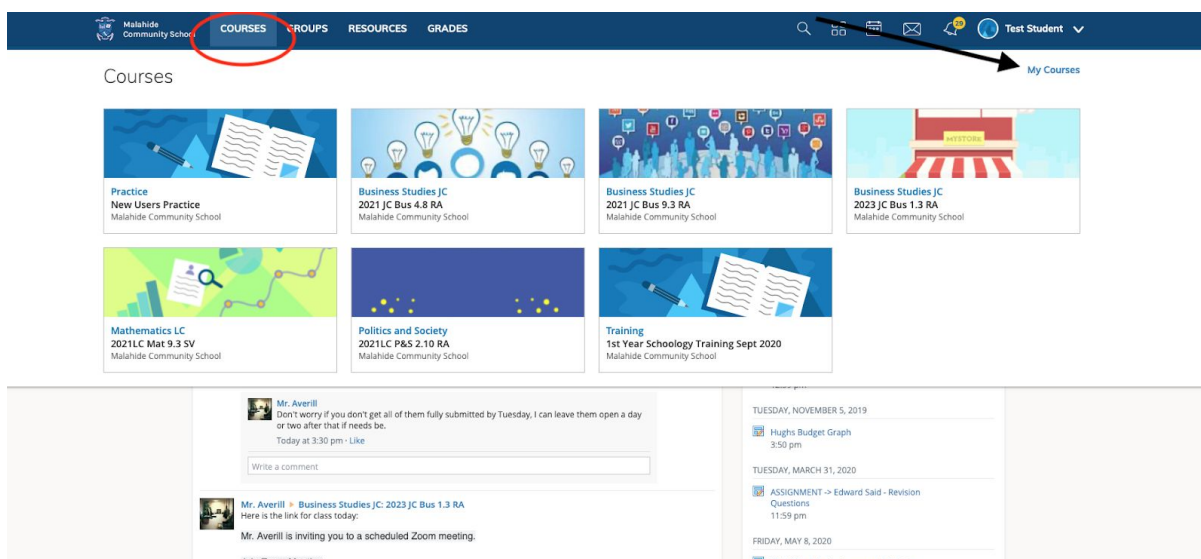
Malahide Community School

COURSES GROUPS RESOURCES GRADES

29

Test Student

Courses

My Courses

MYSTORE

Practice
New Users Practice
Malahide Community School

Business Studies JC
2021 JC Bus 4.8 RA
Malahide Community School

Business Studies JC
2021 JC Bus 9.3 RA
Malahide Community School

Business Studies JC
2023 JC Bus 1.3 RA
Malahide Community School

Mathematics LC
2021LC Mat 9.3 SV
Malahide Community School

Politics and Society
2021LC P&S 2.10 RA
Malahide Community School

Training
1st Year Schoology Training Sept 2020
Malahide Community School

Mr. Averill
Don't worry if you don't get all of them fully submitted by Tuesday, I can leave them open a day or two after that if needs be.
Today at 3:30 pm · Like

Write a comment

Mr. Averill ▸ Business Studies JC: 2023 JC Bus 1.3 RA
Here is the link for class today:
Mr. Averill is inviting you to a scheduled Zoom meeting.

TUESDAY, NOVEMBER 5, 2019
Hughs Budget Graph
3:50 pm

TUESDAY, MARCH 31, 2020
ASSIGNMENT -> Edward Said - Revision Questions
11:59 pm

FRIDAY, MAY 8, 2020